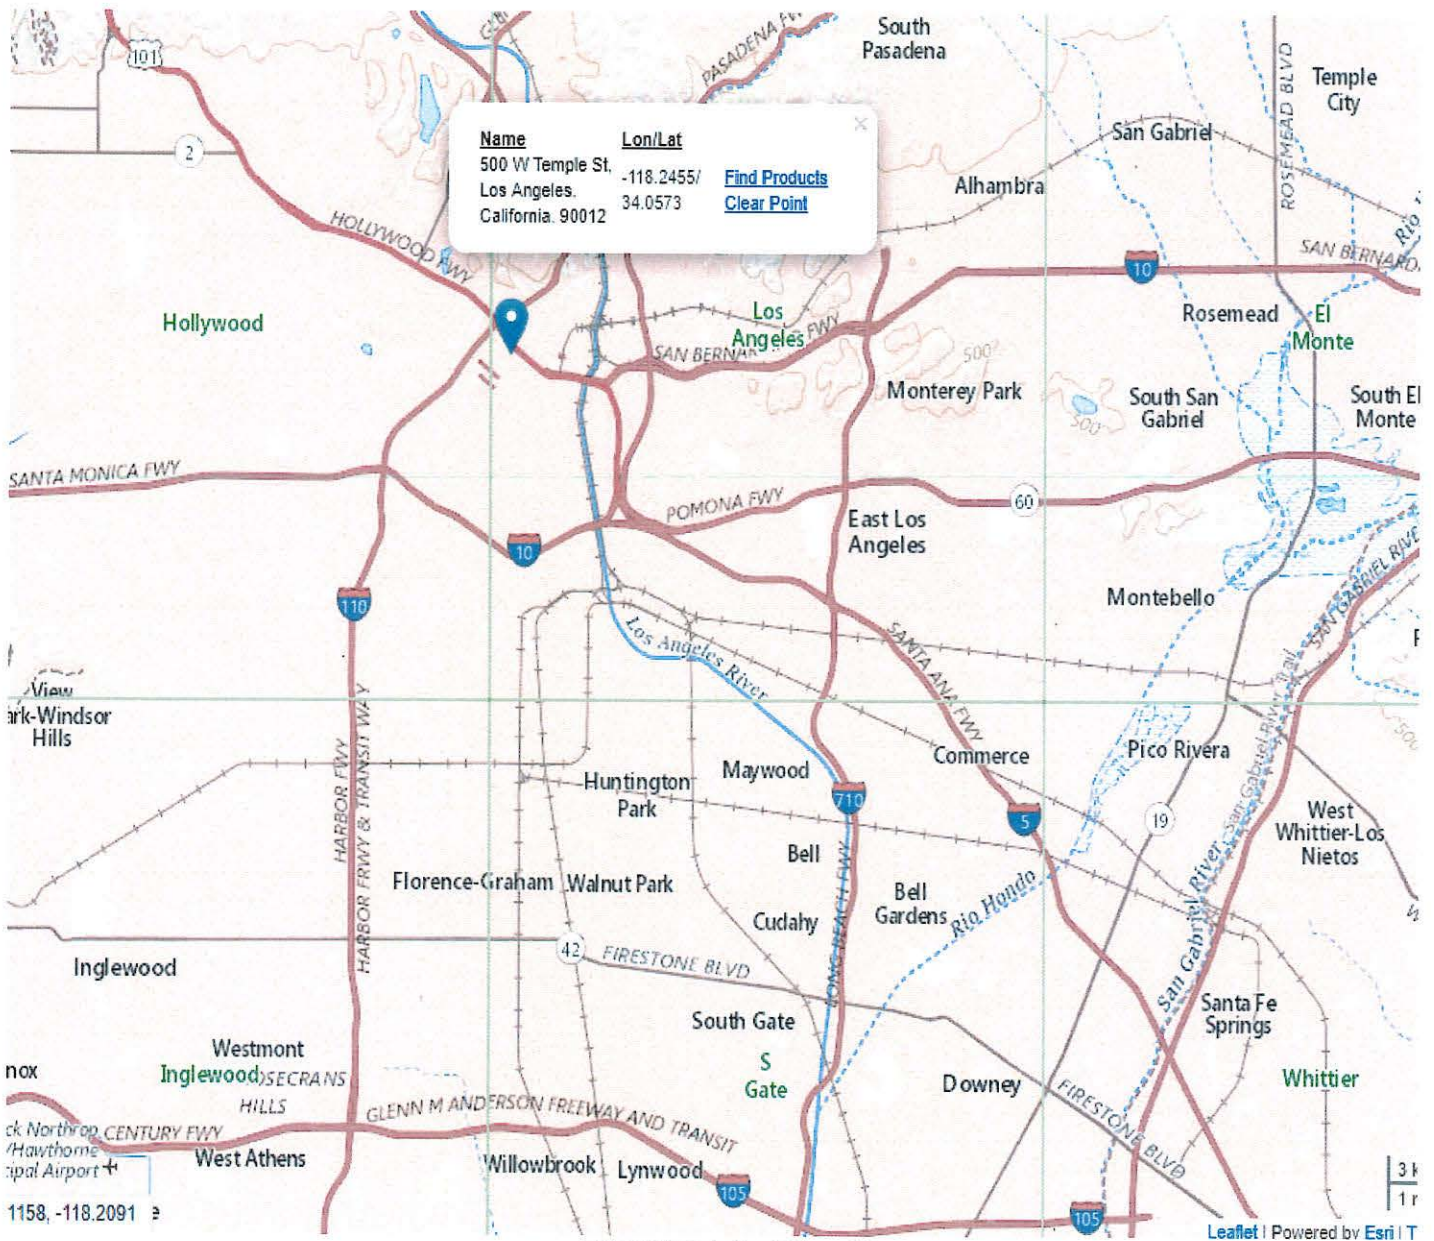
101
2
PASADENA FWY
South Pasadena
Temple City
San Gabriel
ROSEMEAD BLVD
Name
500 W Temple St, Los Angeles, California, 90012
Lon/Lat
-118.2455/ 34.0573
Find Products
Clear Point
Alhambra
Rio
SAN BERNARD
HOLLYWOOD FWY
10
Rosemead
El Monte
Hollywood
Los Angeles
FWY
SAN BERN
500
Monterey Park
South San Gabriel
South El Monte
500
SANTA MONICA FWY
POMONA FWY
60
East Los Angeles
10
110
Montebello
SAN GABRIEL RIVE
Los Angeles River
SANTA ANA FWY
View
ark-Windsor Hills
HARBOR FWY
HARBOR FRWY & TRANSIT WAY
Commerce
Pico Rivera
Huntington Park
Maywood
710
5
19
West Whittier-Los Nietos
Bell
Florence-Graham
Walnut Park
Bell Gardens
Rio Hondo
Cudahy
LONG BEACH FWY
San Gabriel River
42
FIRESTONE BLVD
Inglewood
South Gate
Santa Fe Springs
S Gate
Westmont
Whittier
nox
Inglewood
SECRANS HILLS
Downey
FIRESTONE BLVD
GLENN M ANDERSON FREEWAY AND TRANSIT
ck Northrop
/Hawthorne
ipal Airport
CENTURY FWY
West Athens
Willowbrook
Lynwood
105
105
1158, -118.2091
3 k
1 r
Leaflet | Powered by Esri | T